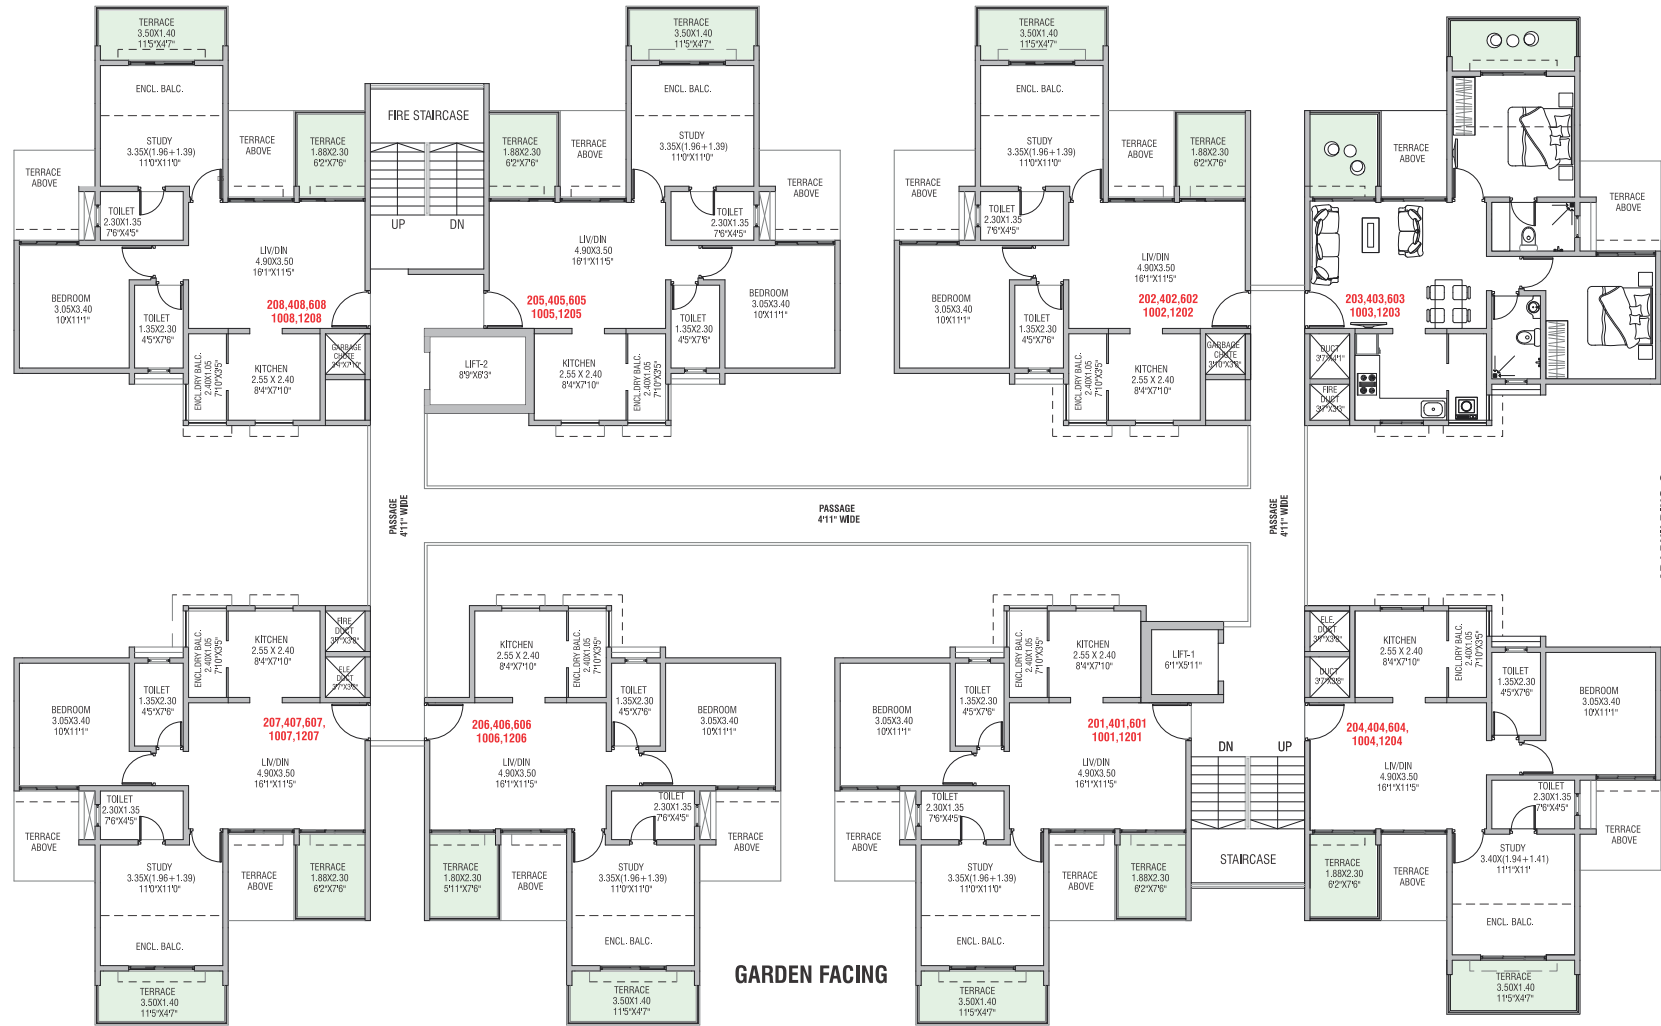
TERRACE
3.50X1.40
11'5"X4'7"

ENCL. BALC.

STUDY
3.35X(1.96+1.39)
11'0"X11'0"

TERRACE ABOVE

TERRACE
1.88X2.30
6'2"X7'6"

TERRACE ABOVE

TOILET
2.30X1.35
7'6"X4'5"

LIV/DIN
4.90X3.50
16'1"X11'5"

BEDROOM
3.05X3.40
10'X11'1"

TOILET
1.35X2.30
4'5"X7'6"

208,408,608
1008,1208

GARBAGE CHUTE
1'4"X7'10"

ENCL.DRY BALC.
2.40X1.05
7'10"X3'5"

KITCHEN
2.55 X 2.40
8'4"X7'10"

FIRE STAIRCASE

UP

DN

LIFT-2
8'9"X6'3"

TERRACE
3.50X1.40
11'5"X4'7"

ENCL. BALC.

STUDY
3.35X(1.96+1.39)
11'0"X11'0"

TERRACE
1.88X2.30
6'2"X7'6"

TERRACE ABOVE

TERRACE ABOVE

TOILET
2.30X1.35
7'6"X4'5"

LIV/DIN
4.90X3.50
16'1"X11'5"

205,405,605
1005,1205

BEDROOM
3.05X3.40
10'X11'1"

TOILET
1.35X2.30
4'5"X7'6"

KITCHEN
2.55 X 2.40
8'4"X7'10"

ENCL.DRY BALC.
2.40X1.05
7'10"X3'5"

TERRACE
3.50X1.40
11'5"X4'7"

ENCL. BALC.

STUDY
3.35X(1.96+1.39)
11'0"X11'0"

TERRACE ABOVE

TERRACE
1.88X2.30
6'2"X7'6"

TERRACE ABOVE

TOILET
2.30X1.35
7'6"X4'5"

LIV/DIN
4.90X3.50
16'1"X11'5"

BEDROOM
3.05X3.40
10'X11'1"

TOILET
1.35X2.30
4'5"X7'6"

202,402,602
1002,1202

GARBAGE CHUTE
3'10"X3'8"

ENCL.DRY BALC.
2.40X1.05
7'10"X3'5"

KITCHEN
2.55 X 2.40
8'4"X7'10"

TERRACE ABOVE

TERRACE ABOVE

203,403,603
1003,1203

DUCT
3'7"X4'1"

FIRE DUCT
3'7"X3'3"

PASSAGE
4'11" WIDE

PASSAGE
4'11" WIDE

PASSAGE
4'11" WIDE

FIRE DUCT
3'7"X3'3"

ELE. DUCT
3'7"X3'3"

ENCL.DRY BALC.
2.40X1.05
7'10"X3'5"

KITCHEN
2.55 X 2.40
8'4"X7'10"

BEDROOM
3.05X3.40
10'X11'1"

TOILET
1.35X2.30
4'5"X7'6"

207,407,607,
1007,1207

LIV/DIN
4.90X3.50
16'1"X11'5"

TOILET
2.30X1.35
7'6"X4'5"

TERRACE ABOVE

STUDY
3.35X(1.96+1.39)
11'0"X11'0"

TERRACE ABOVE

TERRACE
1.88X2.30
6'2"X7'6"

ENCL. BALC.

TERRACE
3.50X1.40
11'5"X4'7"

KITCHEN
2.55 X 2.40
8'4"X7'10"

ENCL.DRY BALC.
2.40X1.05
7'10"X3'5"

TOILET
1.35X2.30
4'5"X7'6"

BEDROOM
3.05X3.40
10'X11'1"

206,406,606
1006,1206

LIV/DIN
4.90X3.50
16'1"X11'5"

TOILET
2.30X1.35
7'6"X4'5"

TERRACE ABOVE

TERRACE
1.80X2.30
5'11"X7'6"

TERRACE ABOVE

STUDY
3.35X(1.96+1.39)
11'0"X11'0"

ENCL. BALC.

TERRACE
3.50X1.40
11'5"X4'7"

GARDEN FACING

BEDROOM
3.05X3.40
10'X11'1"

TOILET
1.35X2.30
4'5"X7'6"

ENCL.DRY BALC.
2.40X1.05
7'10"X3'5"

KITCHEN
2.55 X 2.40
8'4"X7'10"

LIFT-1
6'1"X5'11"

201,401,601
1001,1201

LIV/DIN
4.90X3.50
16'1"X11'5"

TOILET
2.30X1.35
7'6"X4'5"

TERRACE ABOVE

STUDY
3.35X(1.96+1.39)
11'0"X11'0"

TERRACE ABOVE

TERRACE
1.88X2.30
6'2"X7'6"

ENCL. BALC.

TERRACE
3.50X1.40
11'5"X4'7"

DN

UP

STAIRCASE

ELE. DUCT
3'7"X3'3"

DUCT
3'7"X3'3"

KITCHEN
2.55 X 2.40
8'4"X7'10"

ENCL.DRY BALC.
2.40X1.05
7'10"X3'5"

TOILET
1.35X2.30
4'5"X7'6"

BEDROOM
3.05X3.40
10'X11'1"

204,404,604,
1004,1204

LIV/DIN
4.90X3.50
16'1"X11'5"

TOILET
2.30X1.35
7'6"X4'5"

TERRACE ABOVE

STUDY
3.40X(1.94+1.41)
11'1"X11'

TERRACE
1.88X2.30
6'2"X7'6"

TERRACE ABOVE

ENCL. BALC.

TERRACE
3.50X1.40
11'5"X4'7"